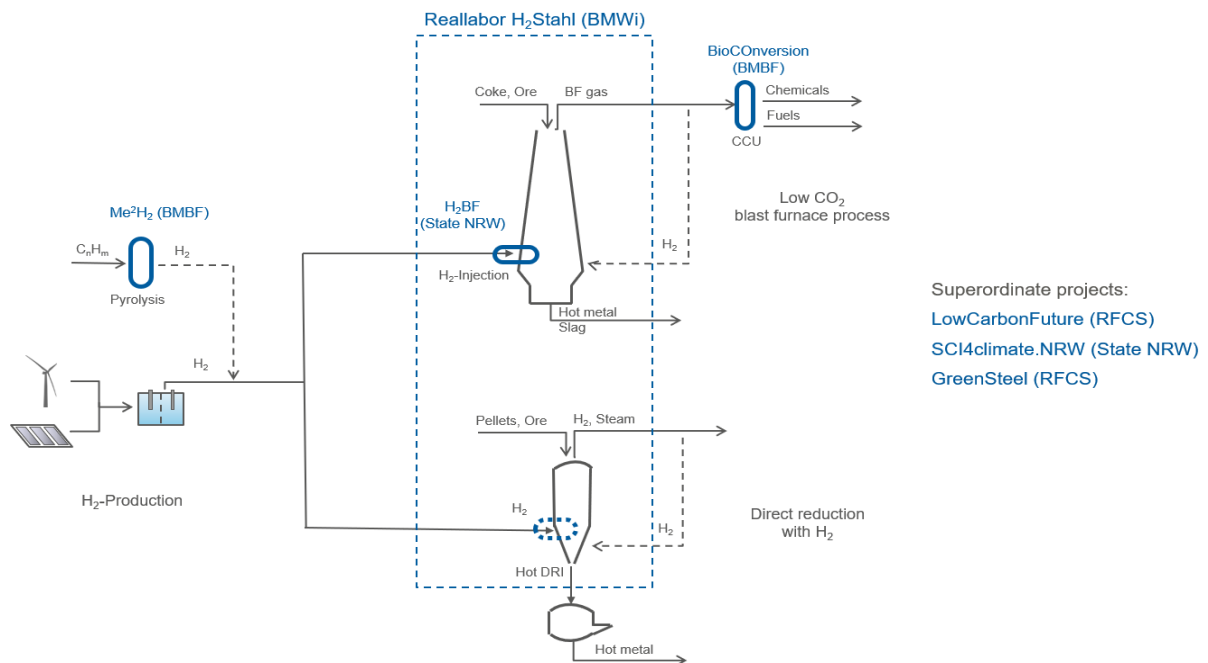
Reallabor $H_2$Stahl (BMWi)

BioCOnversion (BMBF)

Coke, Ore

BF gas

Chemicals

Fuels

CCU

Low $CO_2$ blast furnace process

$Me^2H_2$ (BMBF)

$H_2$BF (State NRW)

$C_nH_m$

$H_2$

Pyrolysis

$H_2$-Injection

$H_2$

Hot metal

Slag

Superordinate projects:

LowCarbonFuture (RFCS)

SCI4climate.NRW (State NRW)

GreenSteel (RFCS)

$H_2$

Pellets, Ore

$H_2$, Steam

$H_2$-Production

$H_2$

Direct reduction with $H_2$

$H_2$

Hot DRI

Hot metal